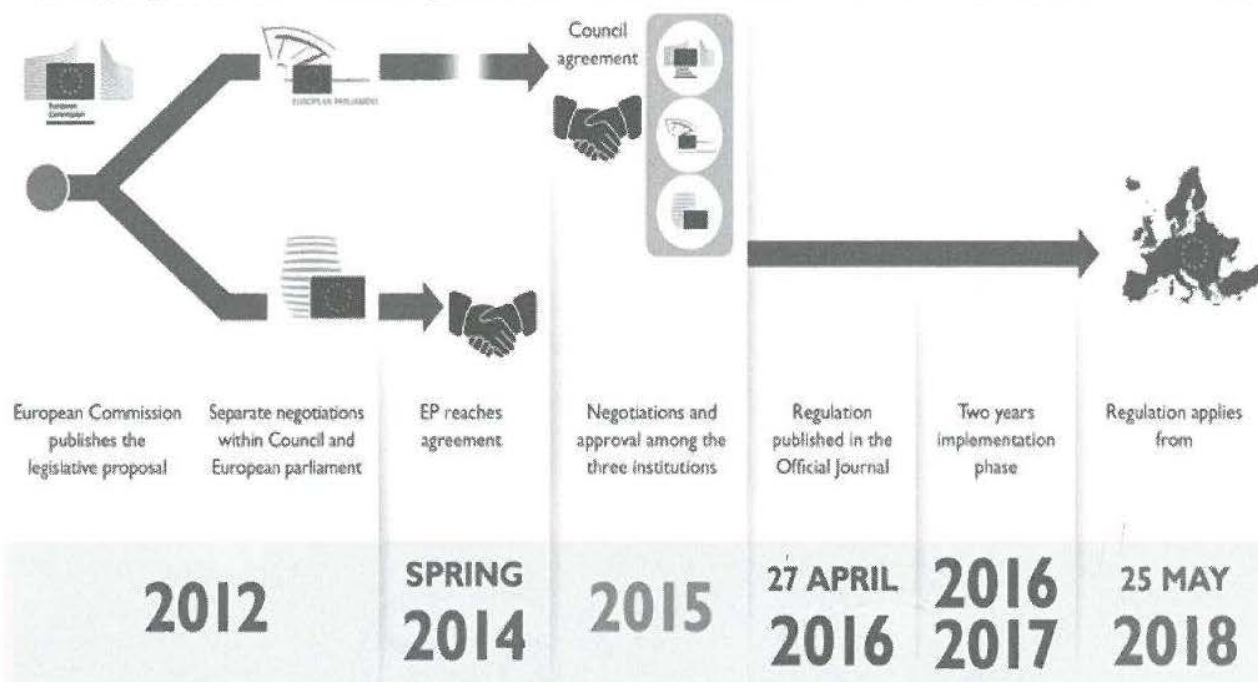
European Commission

EUROPEAN PARLIAMENT

Council agreement

European Commission publishes the legislative proposal

Separate negotiations within Council and European parliament

EP reaches agreement

Negotiations and approval among the three institutions

Regulation published in the Official Journal

Two years implementation phase

Regulation applies from

2012

SPRING 2014

2015

27 APRIL 2016

2016 2017

25 MAY 2018